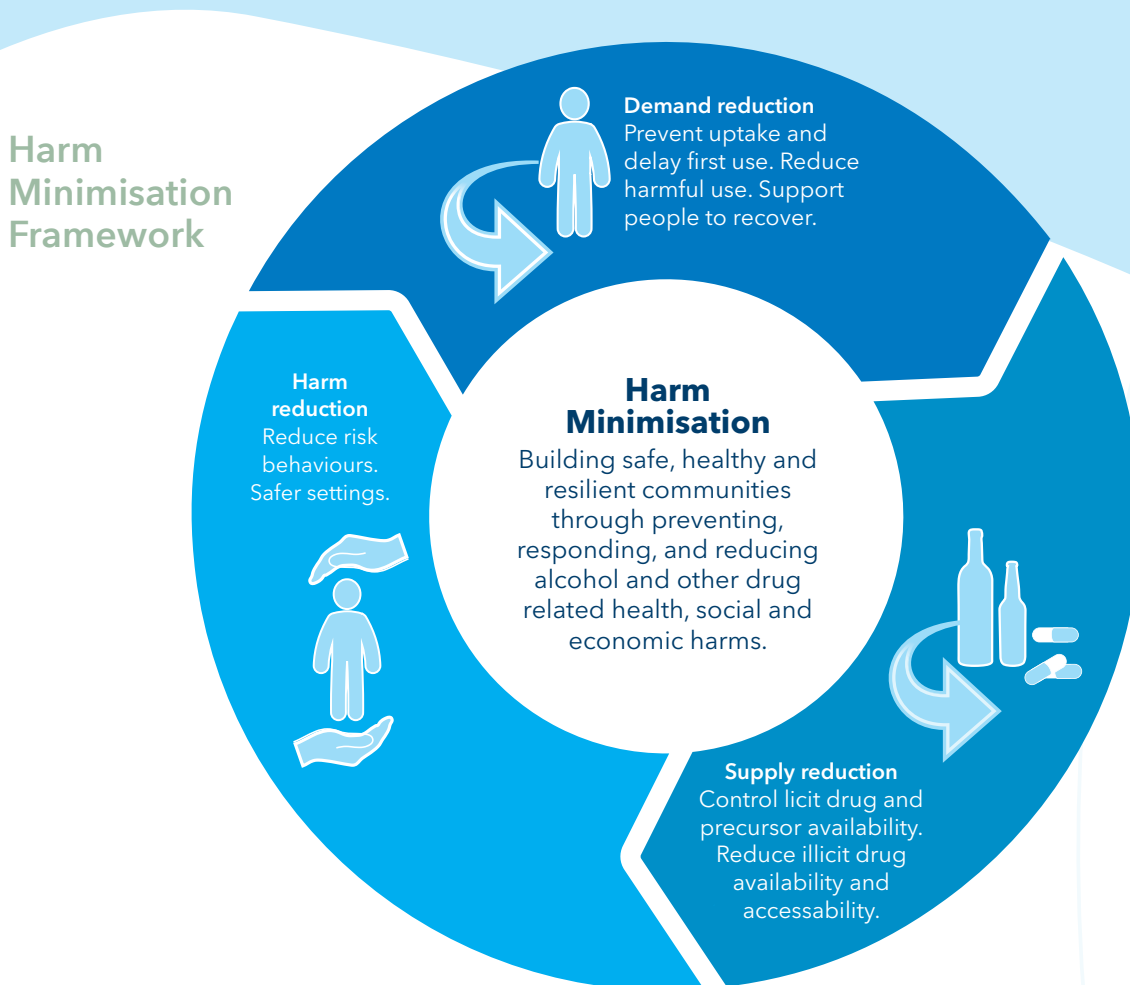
Harm Minimisation Framework

Demand reduction
Prevent uptake and delay first use. Reduce harmful use. Support people to recover.

Harm reduction
Reduce risk behaviours. Safer settings.

Harm Minimisation
Building safe, healthy and resilient communities through preventing, responding, and reducing alcohol and other drug related health, social and economic harms.

Supply reduction
Control licit drug and precursor availability. Reduce illicit drug availability and accessability.